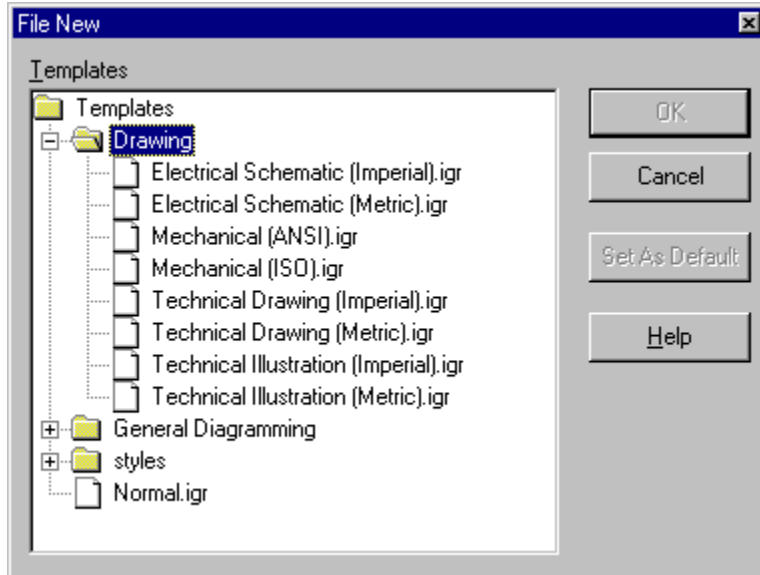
File New

Templates

Templates
Drawing
Electrical Schematic (Imperial).igr
Electrical Schematic (Metric).igr
Mechanical (ANSI).igr
Mechanical (ISO).igr
Technical Drawing (Imperial).igr
Technical Drawing (Metric).igr
Technical Illustration (Imperial).igr
Technical Illustration (Metric).igr
General Diagramming
styles
Normal.igr

OK
Cancel
Set As Default
Help